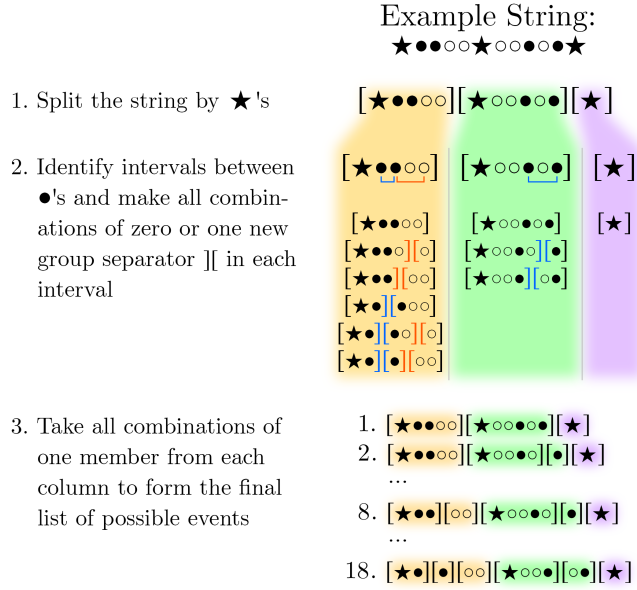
Example String:
★●●○○★○○●○●★

1. Split the string by ★'s

[★●●○○][★○○●○●][★]

2. Identify intervals between ●'s and make all combinations of zero or one new group separator ][ in each interval

[★●●○○] [★○○●○●] [★]

[★●●○○]
[★●●○][○]
[★●●][○○]
[★●][●○○]
[★●][●○][○]
[★●][●][○○]

[★○○●○●]
[★○○●○][●]
[★○○●][○●]

[★]

3. Take all combinations of one member from each column to form the final list of possible events

1. [★●●○○][★○○●○●][★]
2. [★●●○○][★○○●○][●][★]
...
8. [★●●][○○][★○○●○][●][★]
...
18. [★●][●][○○][★○○●][○●][★]